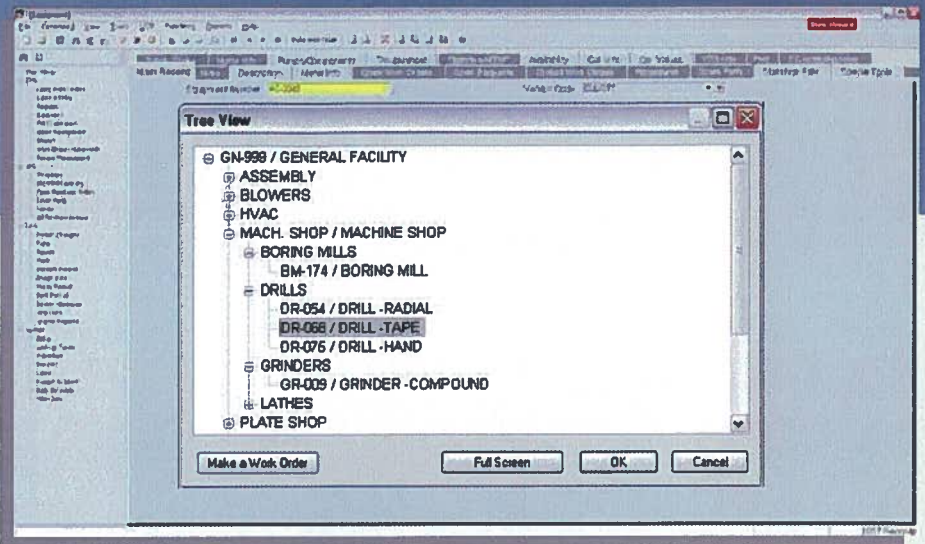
Tree View

GN-999 / GENERAL FACILITY
ASSEMBLY
BLOWERS
HVAC
MACH. SHOP / MACHINE SHOP
BORING MILLS
BM-174 / BORING MILL
DRILLS
DR-054 / DRILL -RADIAL
DR-066 / DRILL -TAPE
DR-076 / DRILL -HAND
GRINDERS
GR-009 / GRINDER -COMPOUND
LATHES
PLATE SHOP

Make a Work Order
Full Screen
OK
Cancel

Main Record
Description
Equipment Number
Availability
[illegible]